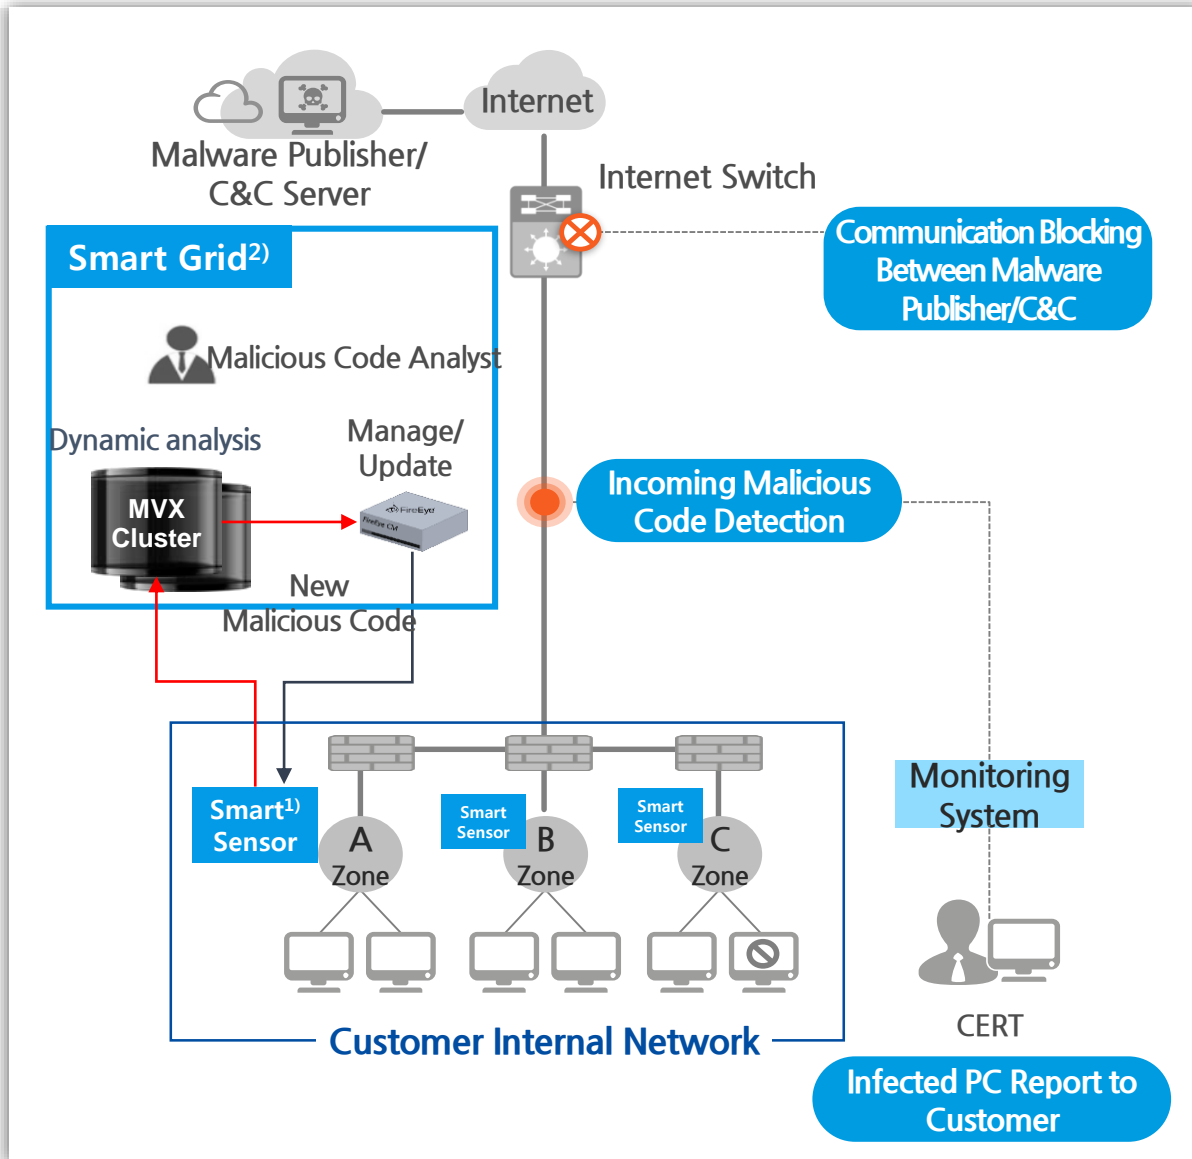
Internet

Malware Publisher/ C&C Server

Internet Switch

Communication Blocking Between Malware Publisher/C&C

Smart Grid$^{2)}$

Malicious Code Analyst

Dynamic analysis

Manage/ Update

MVX Cluster

FireEye

FireEye CM

New Malicious Code

Incoming Malicious Code Detection

Monitoring System

Smart$^{1)}$ Sensor

A Zone

Smart Sensor

B Zone

Smart Sensor

C Zone

CERT

Customer Internal Network

Infected PC Report to Customer